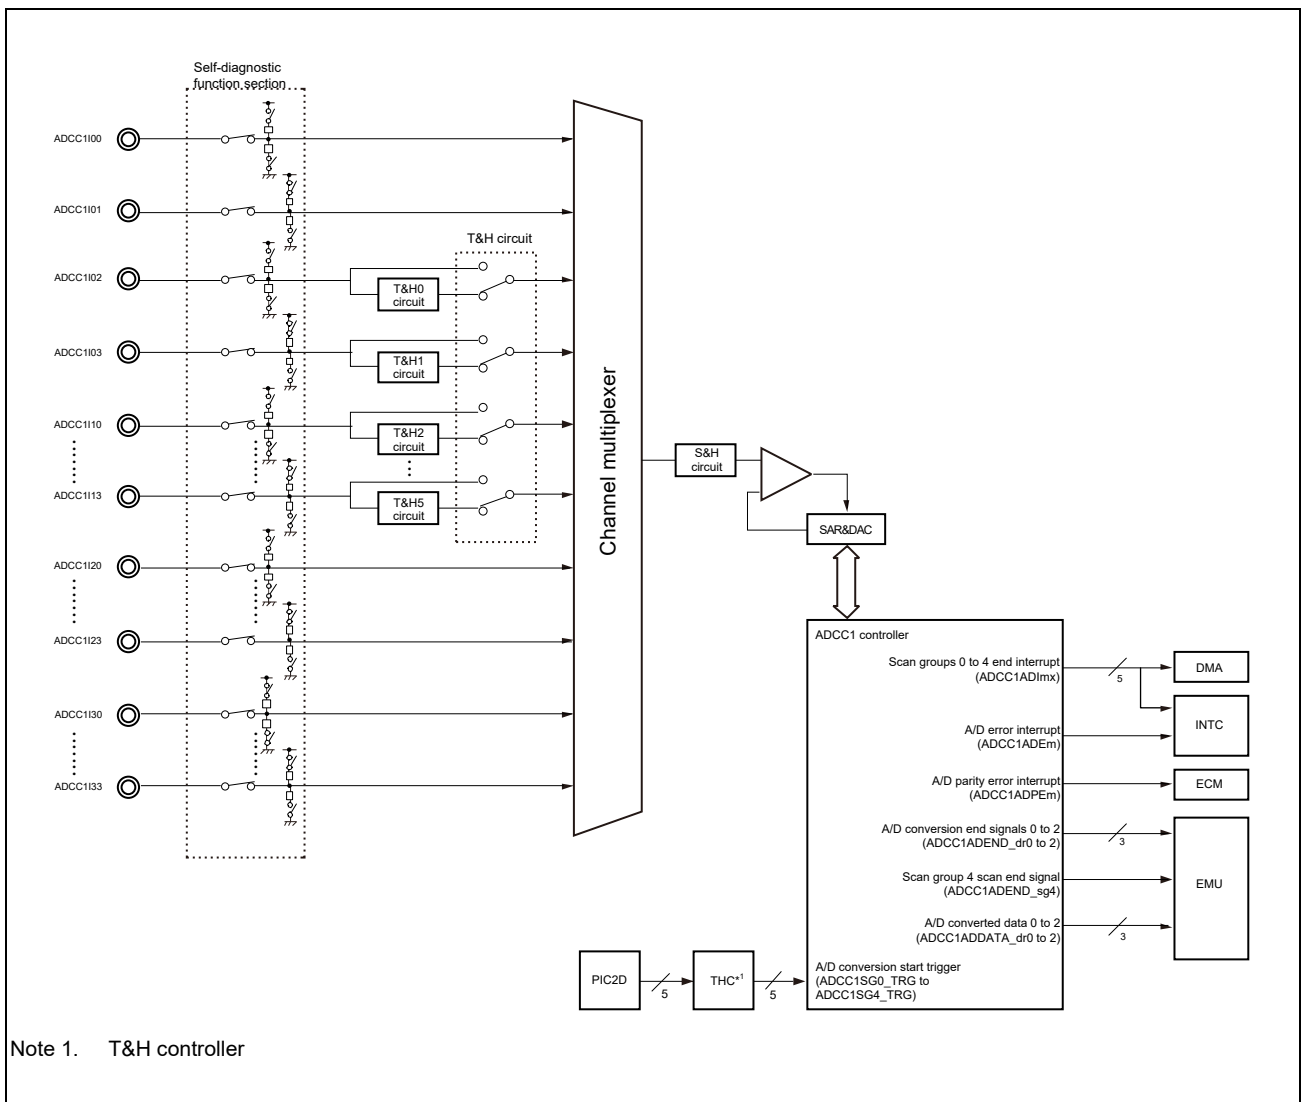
Self-diagnostic function section

ADCC1I00

ADCC1I01

ADCC1I02

ADCC1I03

ADCC1I10

ADCC1I13

ADCC1I20

ADCC1I23

ADCC1I30

ADCC1I33

T&H circuit

T&H0 circuit

T&H1 circuit

T&H2 circuit

T&H5 circuit

Channel multiplexer

S&H circuit

SAR&DAC

ADCC1 controller

Scan groups 0 to 4 end interrupt (ADCC1ADImx)

5

DMA

INTC

A/D error interrupt (ADCC1ADEm)

A/D parity error interrupt (ADCC1ADPEm)

ECM

A/D conversion end signals 0 to 2 (ADCC1ADEND_dr0 to 2)

3

Scan group 4 scan end signal (ADCC1ADEND_sg4)

EMU

A/D converted data 0 to 2 (ADCC1ADDATA_dr0 to 2)

3

PIC2D

5

THC$^{*1}$

5

A/D conversion start trigger (ADCC1SG0_TRG to ADCC1SG4_TRG)

Note 1. T&H controller